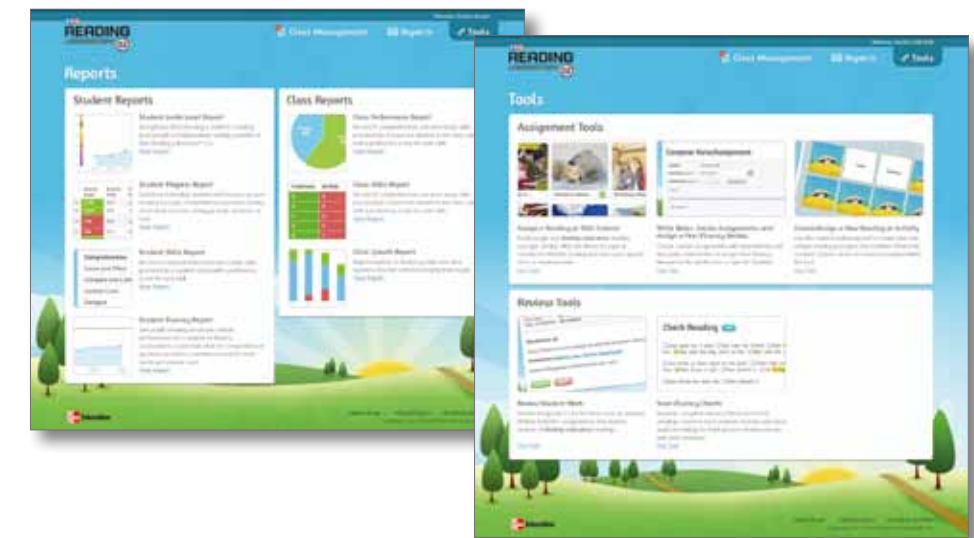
READING LABORATORY 2.0

Class Management Reports Tools

Reports

Student Reports

Student Guide Level Report
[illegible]
View Report

Student Progress Report
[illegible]
View Report

Student Skills Report
Comprehension
Cause and Effect
Compare and Contrast
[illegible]
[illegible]
View Report

Student Fluency Report
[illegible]
View Report

Class Reports

Class Performance Report
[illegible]
View Report

Class Skills Report
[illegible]
View Report

Class Growth Report
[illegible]
View Report

READING LABORATORY 2.0

Class Management Reports Tools

Tools

Assignment Tools

Assign a Reading or Skill Tutorial
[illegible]
View Tool

Write Notes, Create Assignments and Assign a New Writing Activity
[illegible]
View Tool

Create/Assign a New Reading or Activity
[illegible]
View Tool

Review Tools

Review Student Work
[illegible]
View Tool

Check Reading

Read Fluency Checks
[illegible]
View Tool